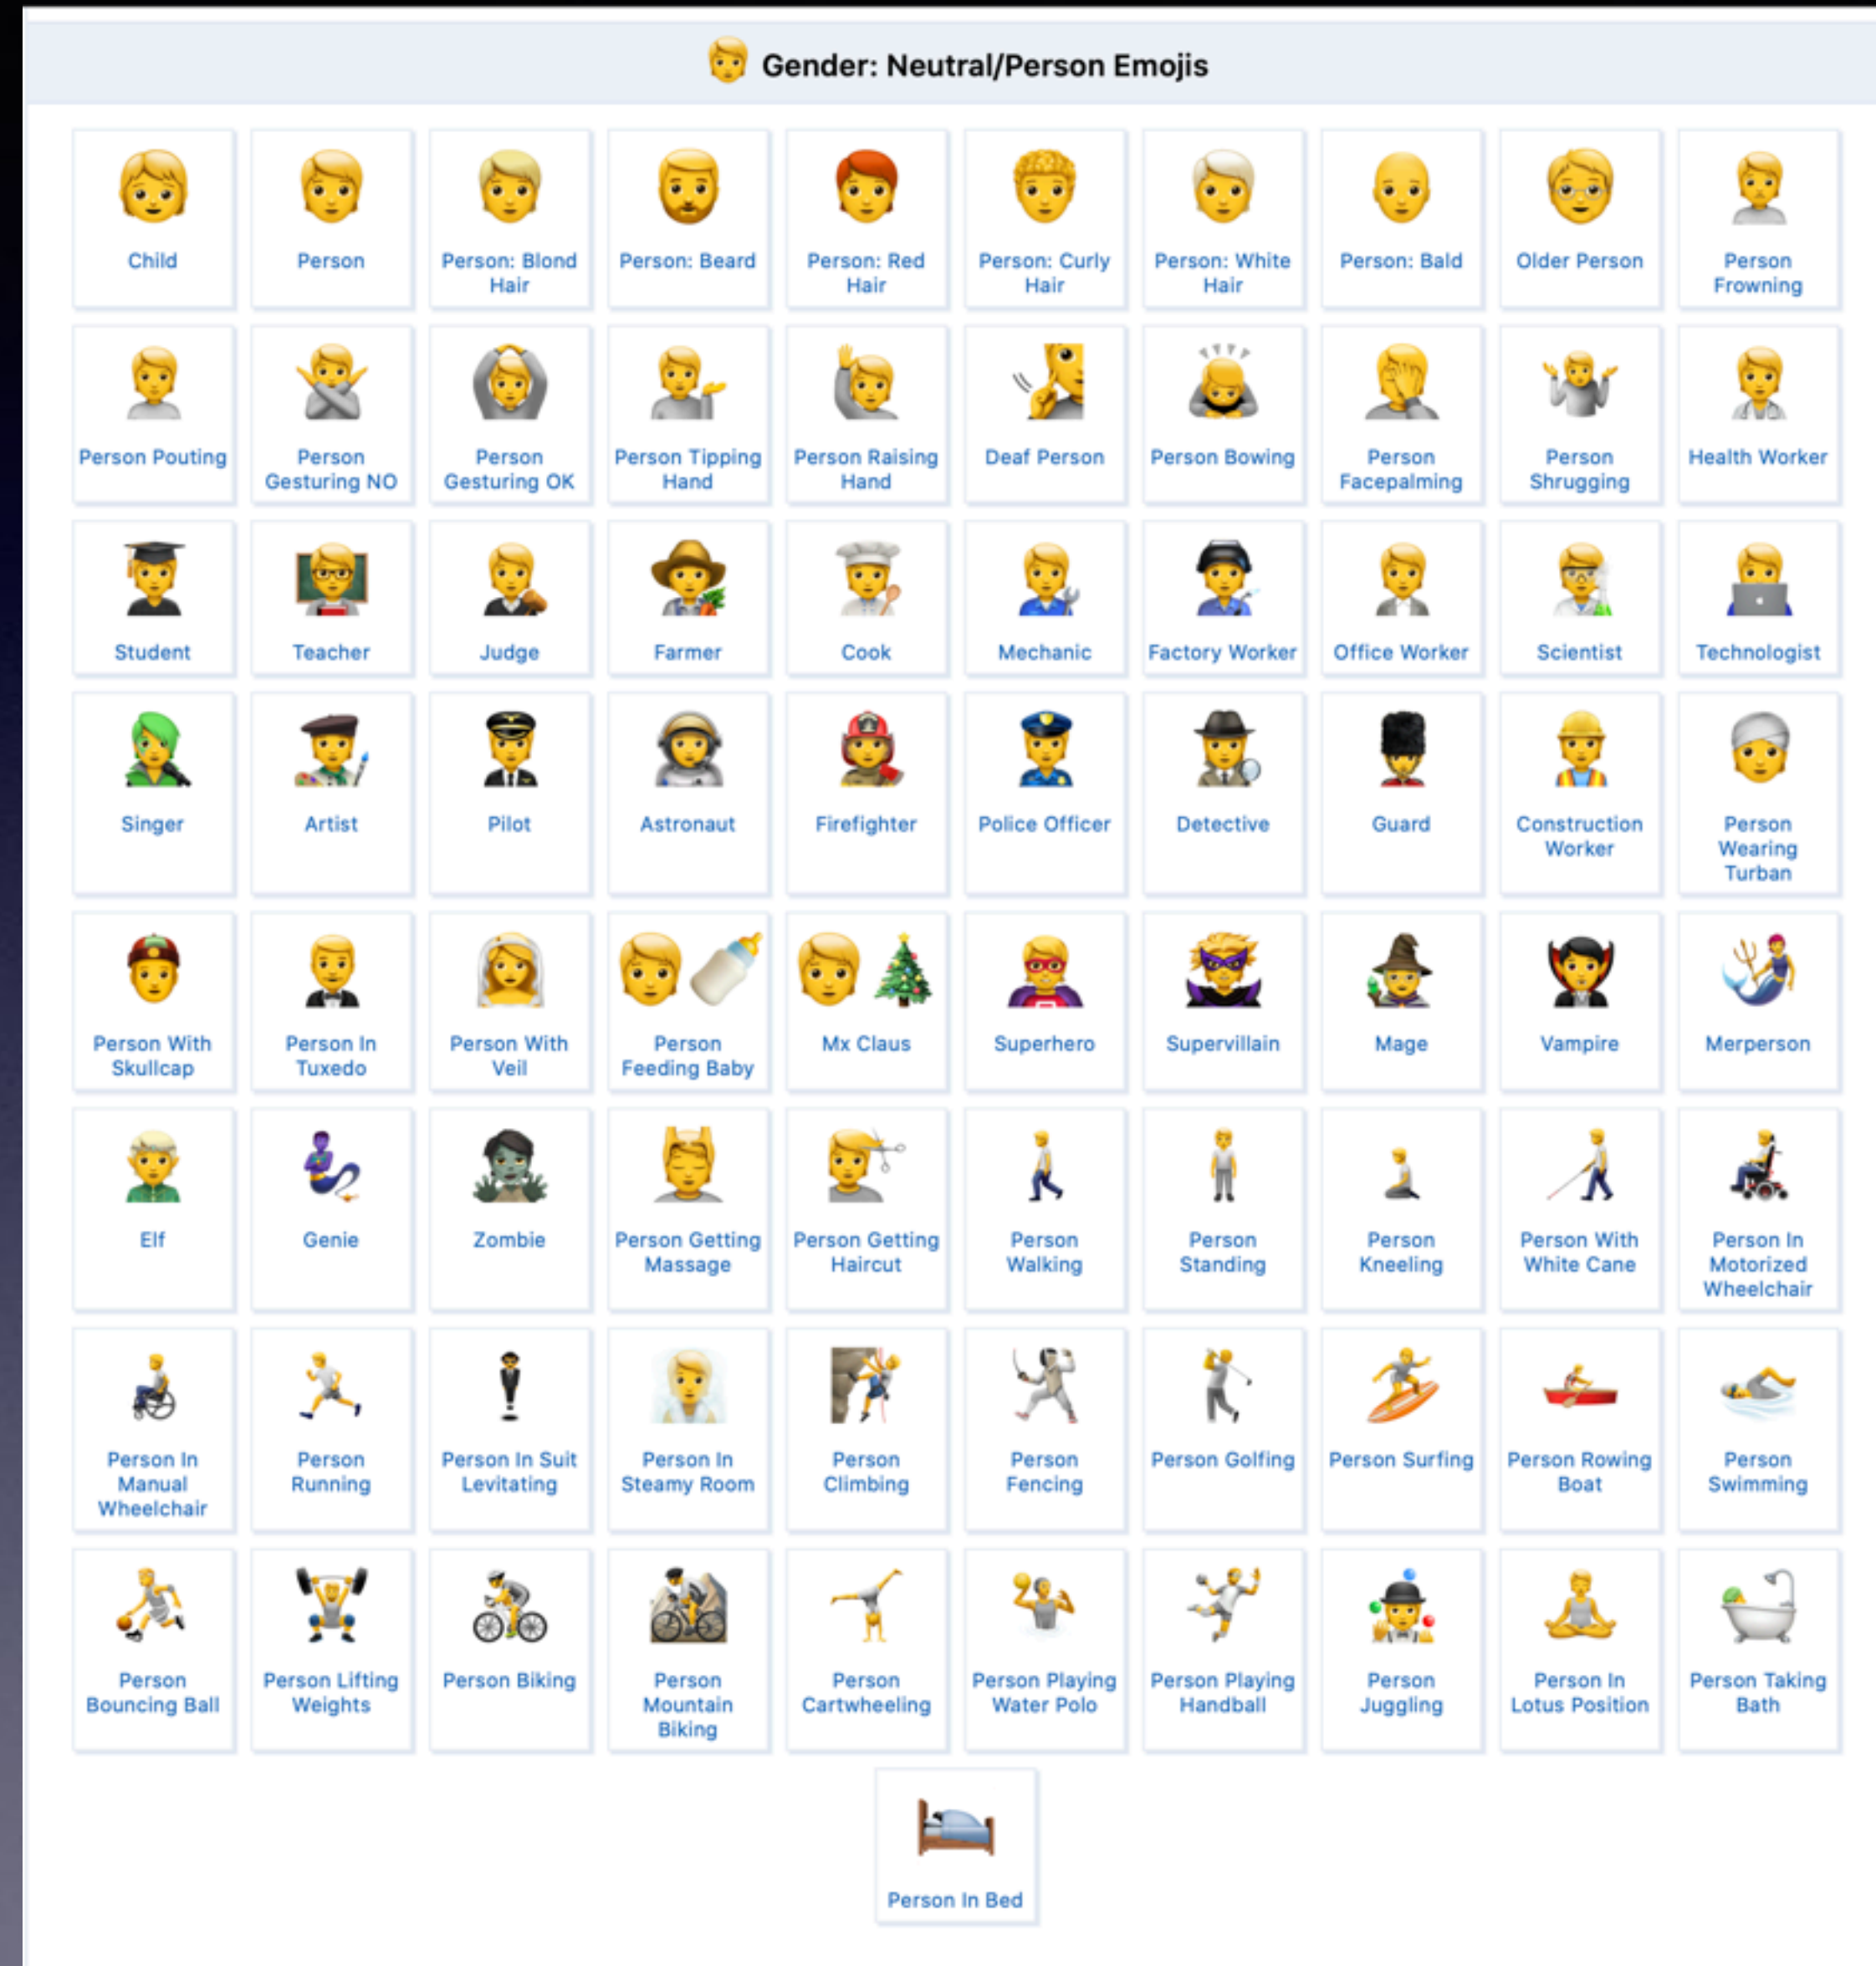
Gender: Neutral/Person Emojis

| | | | | | | | | | |
|---|---|---|---|---|---|---|---|---|---|
| Child | Person | Person: Blond Hair | Person: Beard | Person: Red Hair | Person: Curly Hair | Person: White Hair | Person: Bald | Older Person | Person Frowning |
| Person Pouting | Person Gesturing NO | Person Gesturing OK | Person Tipping Hand | Person Raising Hand | Deaf Person | Person Bowing | Person Facepalming | Person Shrugging | Health Worker |
| Student | Teacher | Judge | Farmer | Cook | Mechanic | Factory Worker | Office Worker | Scientist | Technologist |
| Singer | Artist | Pilot | Astronaut | Firefighter | Police Officer | Detective | Guard | Construction Worker | Person Wearing Turban |
| Person With Skullcap | Person In Tuxedo | Person With Veil | Person Feeding Baby | Mx Claus | Superhero | Supervillain | Mage | Vampire | Merperson |
| Elf | Genie | Zombie | Person Getting Massage | Person Getting Haircut | Person Walking | Person Standing | Person Kneeling | Person With White Cane | Person In Motorized Wheelchair |
| Person In Manual Wheelchair | Person Running | Person In Suit Levitating | Person In Steamy Room | Person Climbing | Person Fencing | Person Golfing | Person Surfing | Person Rowing Boat | Person Swimming |
| Person Bouncing Ball | Person Lifting Weights | Person Biking | Person Mountain Biking | Person Cartwheeling | Person Playing Water Polo | Person Playing Handball | Person Juggling | Person In Lotus Position | Person Taking Bath |

Person In Bed